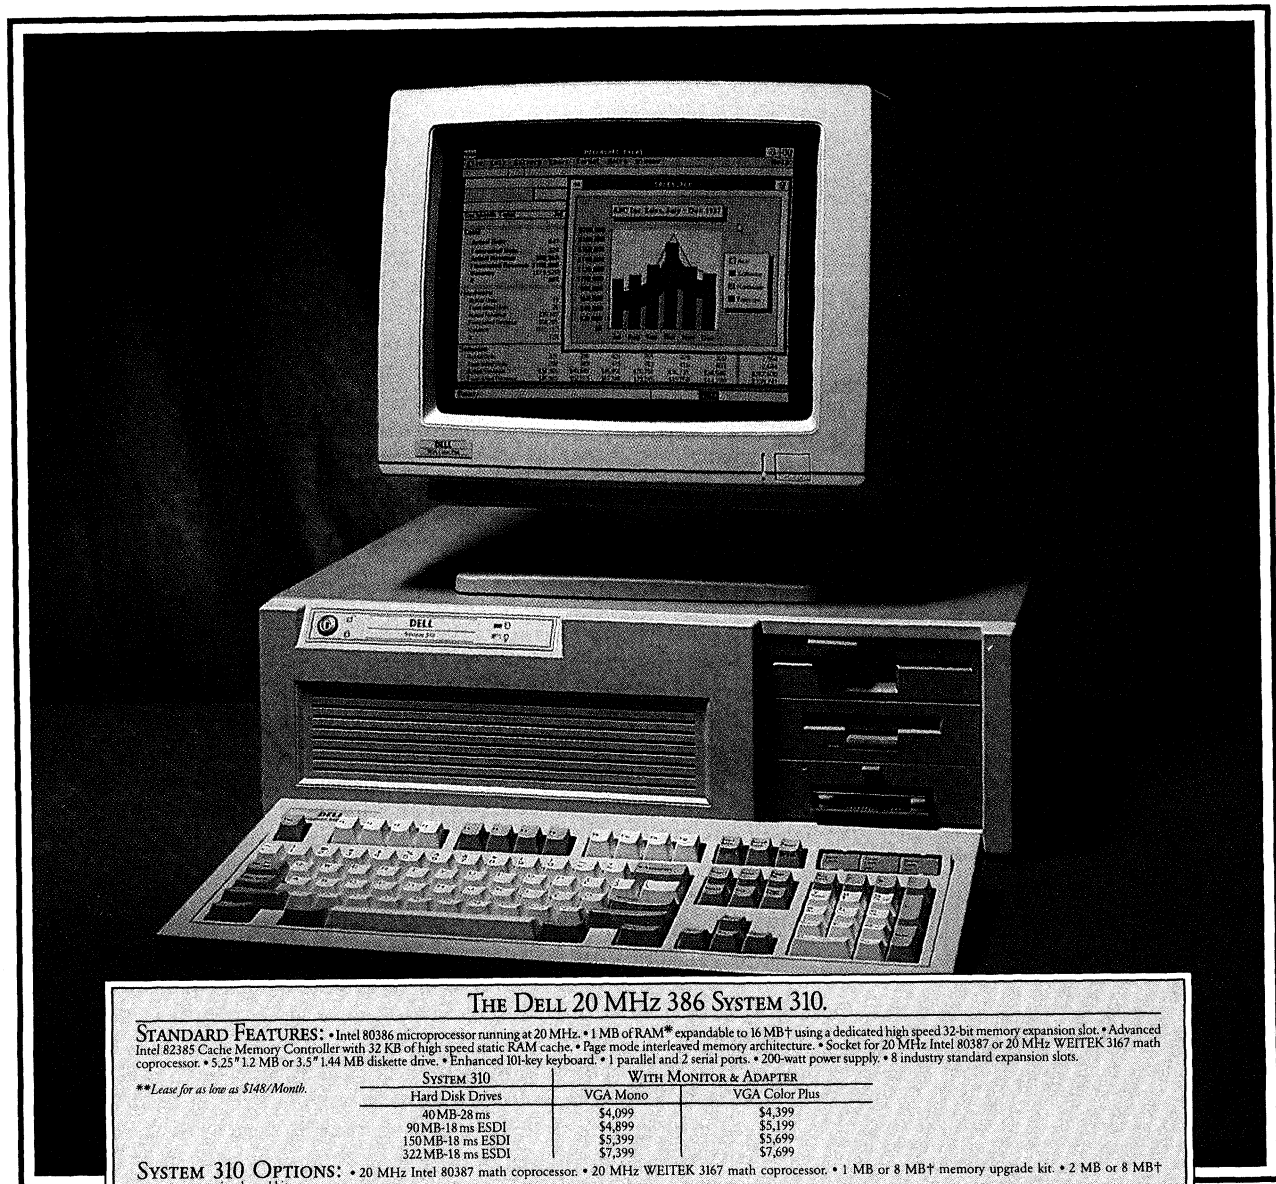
THE DELL 20 MHz 386 SYSTEM 310.

STANDARD FEATURES: • Intel 80386 microprocessor running at 20 MHz. • 1 MB of RAM* expandable to 16 MB† using a dedicated high speed 32-bit memory expansion slot. • Advanced Intel 82385 Cache Memory Controller with 32 KB of high speed static RAM cache. • Page mode interleaved memory architecture. • Socket for 20 MHz Intel 80387 or 20 MHz WEITEK 3167 math coprocessor. • 5.25" 1.2 MB or 3.5" 1.44 MB diskette drive. • Enhanced 101-key keyboard. • 1 parallel and 2 serial ports. • 200-watt power supply. • 8 industry standard expansion slots.

**Lease for as low as $148/Month.

| SYSTEM 310 Hard Disk Drives | WITH MONITOR & ADAPTER VGA Mono | VGA Color Plus |
|---|---|---|
| 40 MB-28 ms | $4,099 | $4,399 |
| 90 MB-18 ms ESDI | $4,899 | $5,199 |
| 150 MB-18 ms ESDI | $5,399 | $5,699 |
| 322 MB-18 ms ESDI | $7,399 | $7,699 |

SYSTEM 310 OPTIONS: • 20 MHz Intel 80387 math coprocessor. • 20 MHz WEITEK 3167 math coprocessor. • 1 MB or 8 MB† memory upgrade kit. • 2 MB or 8 MB† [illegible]